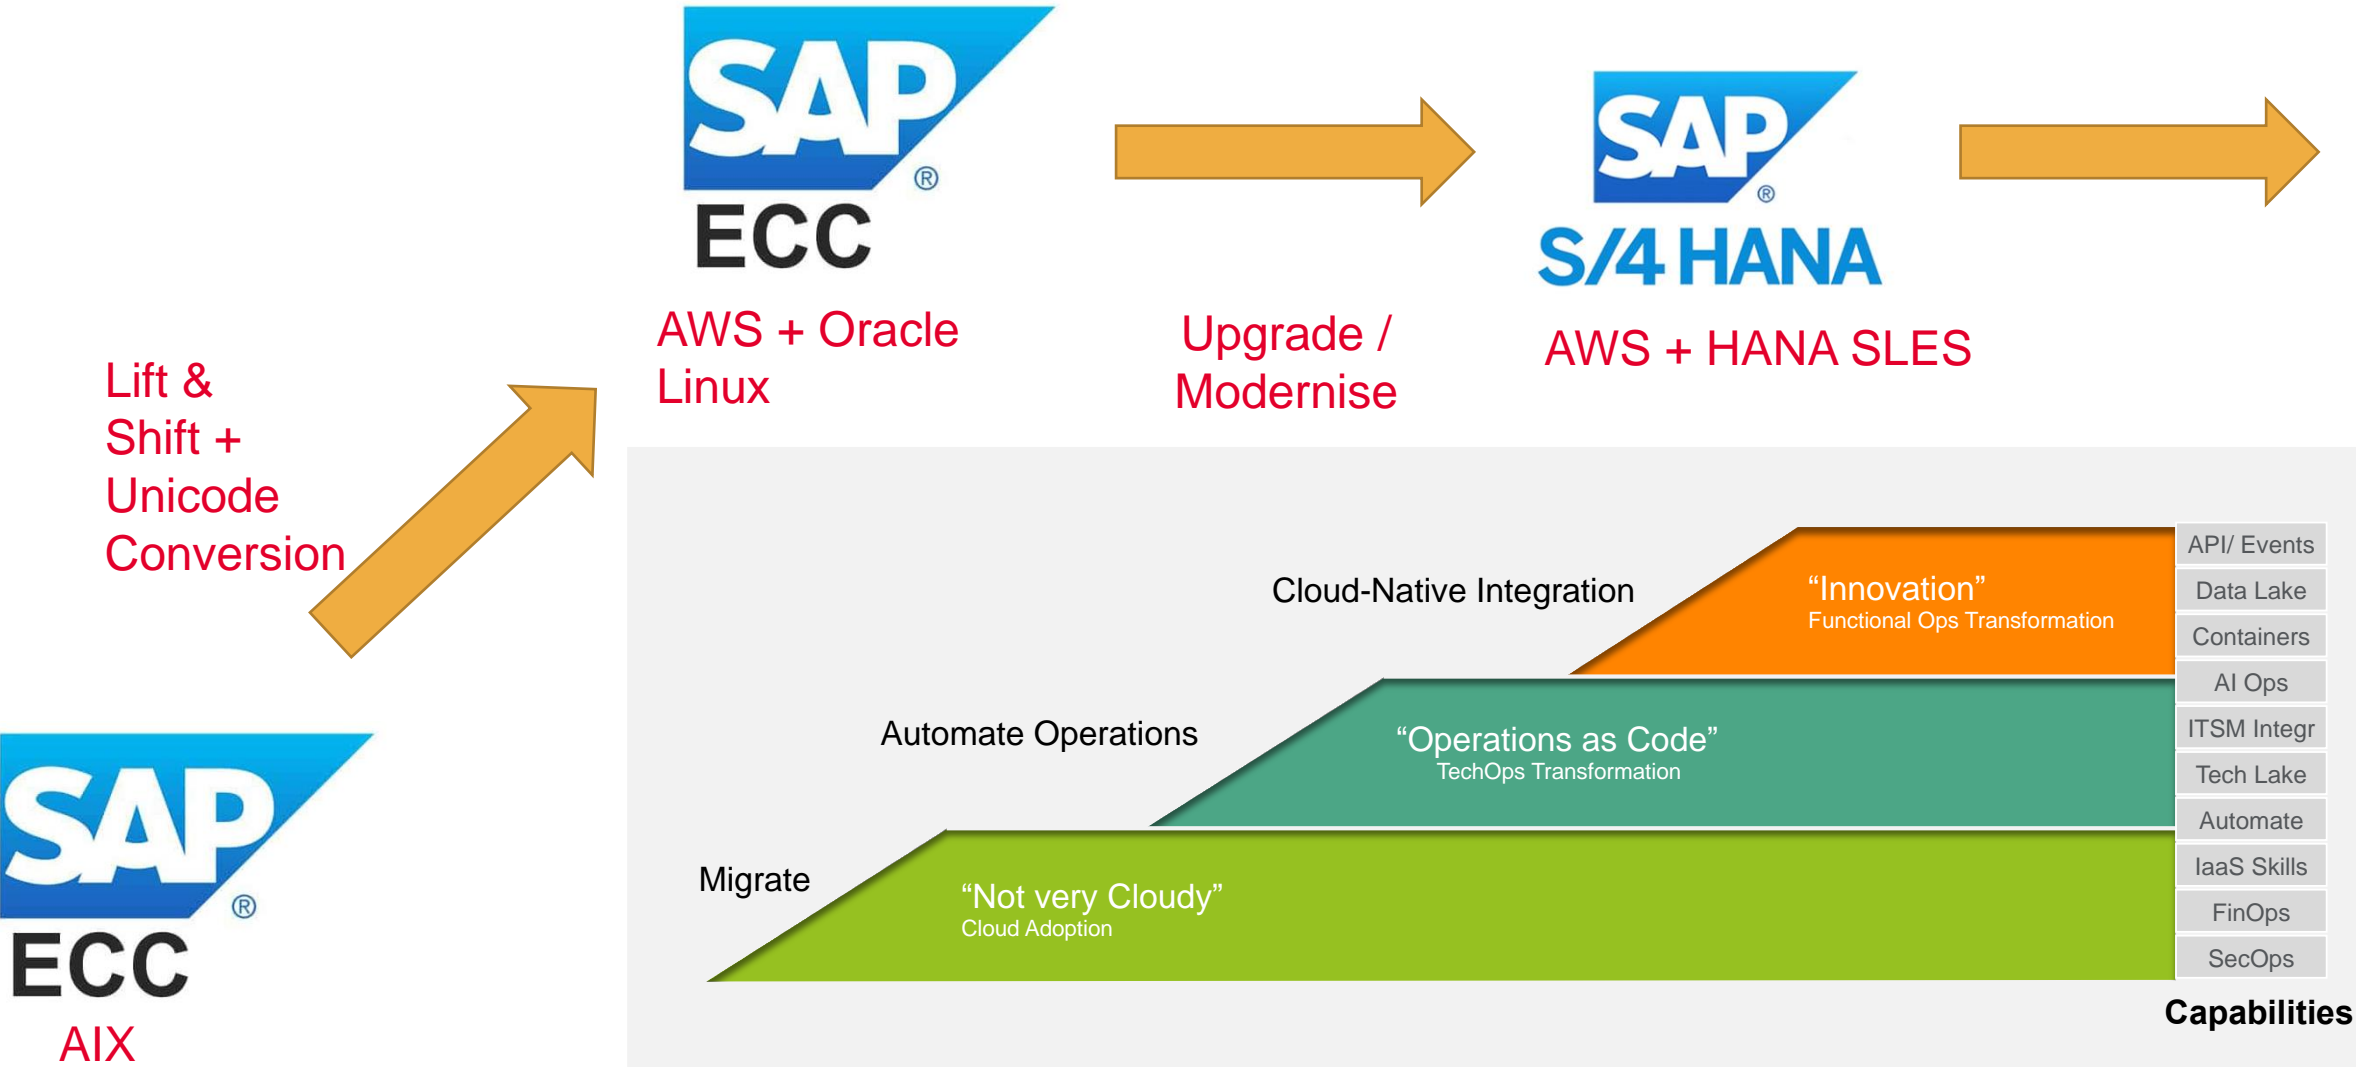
SAP®
ECC
AWS + Oracle Linux

Upgrade / Modernise

SAP®
S/4 HANA
AWS + HANA SLES

Lift & Shift + Unicode Conversion

SAP®
ECC
AIX

Cloud-Native Integration

"Innovation"
Functional Ops Transformation

Automate Operations

"Operations as Code"
TechOps Transformation

Migrate

"Not very Cloudy"
Cloud Adoption

API/ Events
Data Lake
Containers
AI Ops
ITSM Integr
Tech Lake
Automate
IaaS Skills
FinOps
SecOps

Capabilities